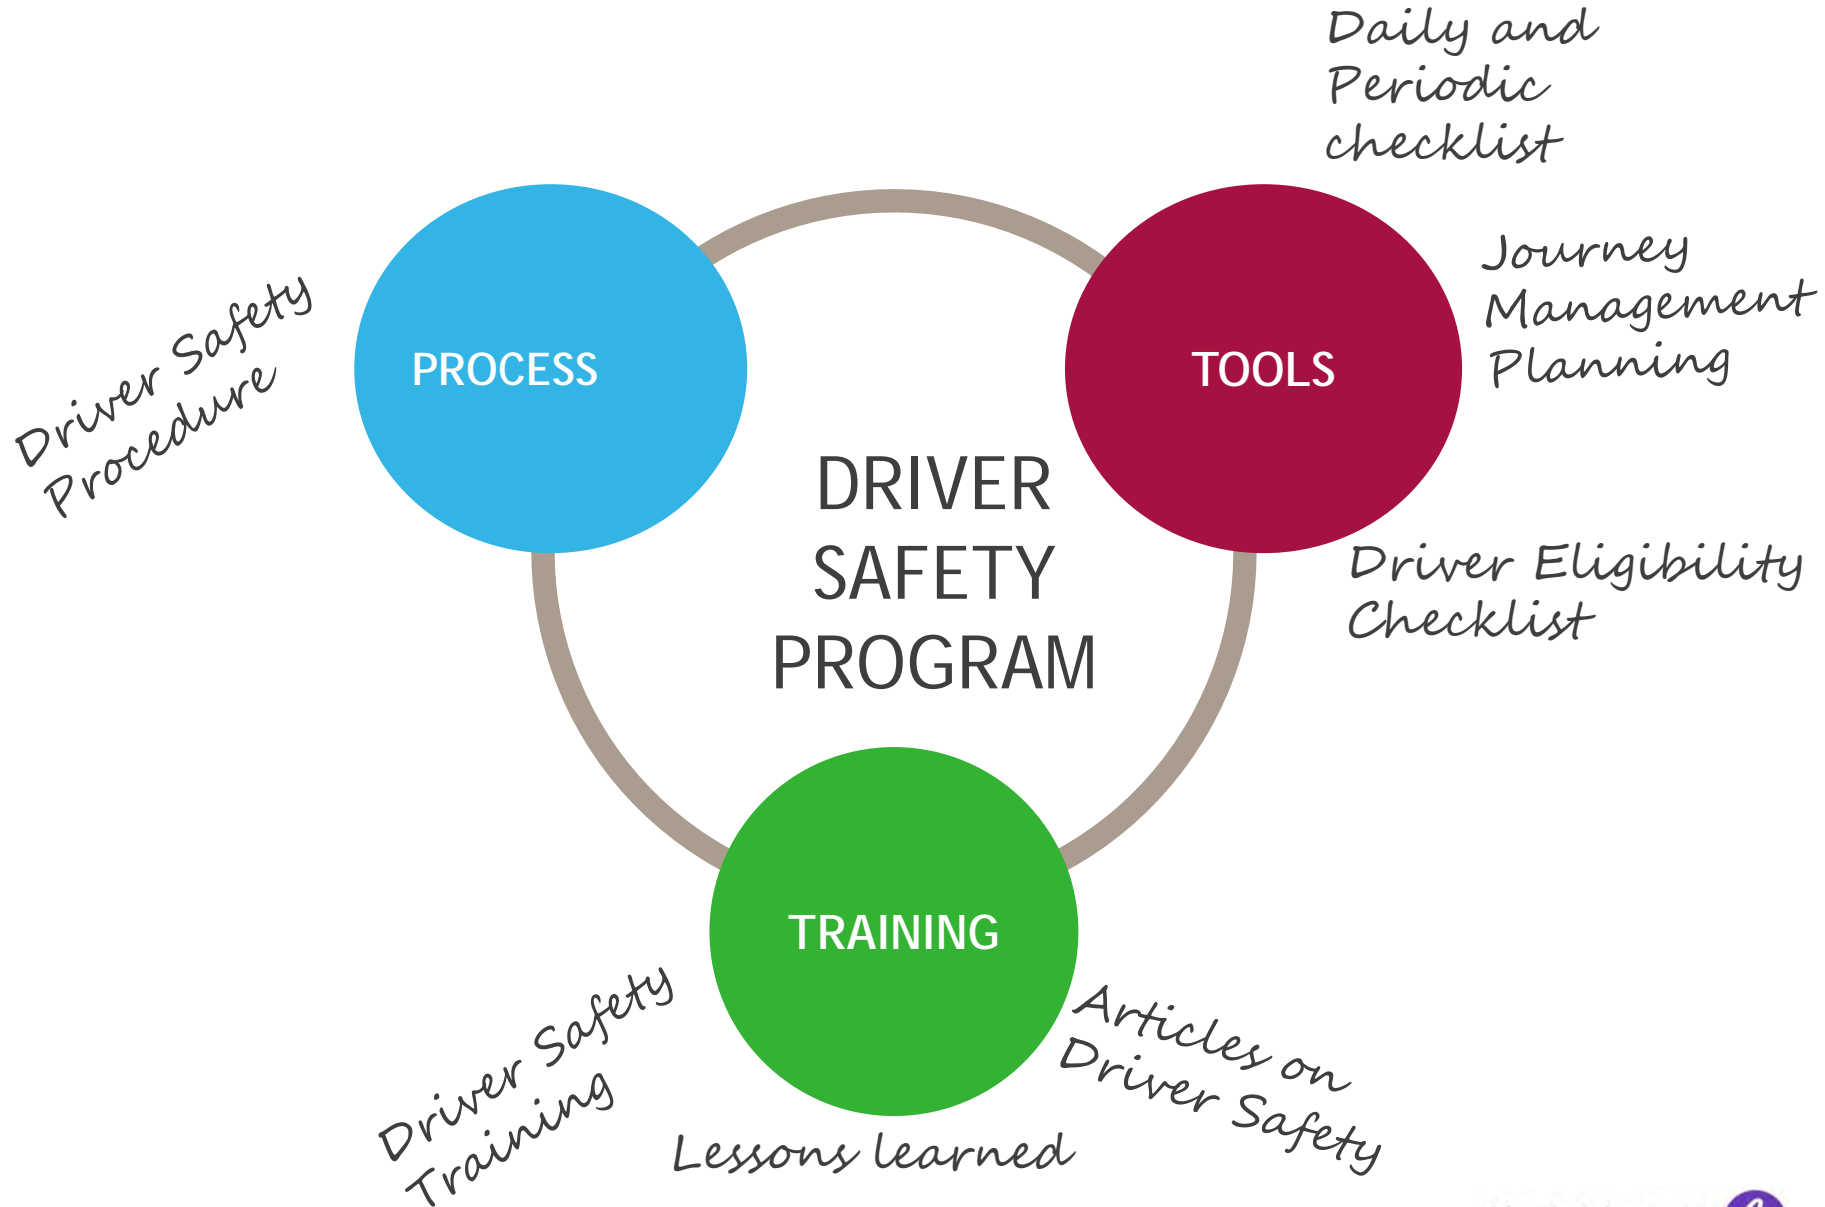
Daily and Periodic checklist

Driver Safety Procedure

PROCESS

TOOLS

Journey Management Planning

DRIVER SAFETY PROGRAM

Driver Eligibility Checklist

TRAINING

Driver Safety Training

Lessons learned

Articles on Driver Safety